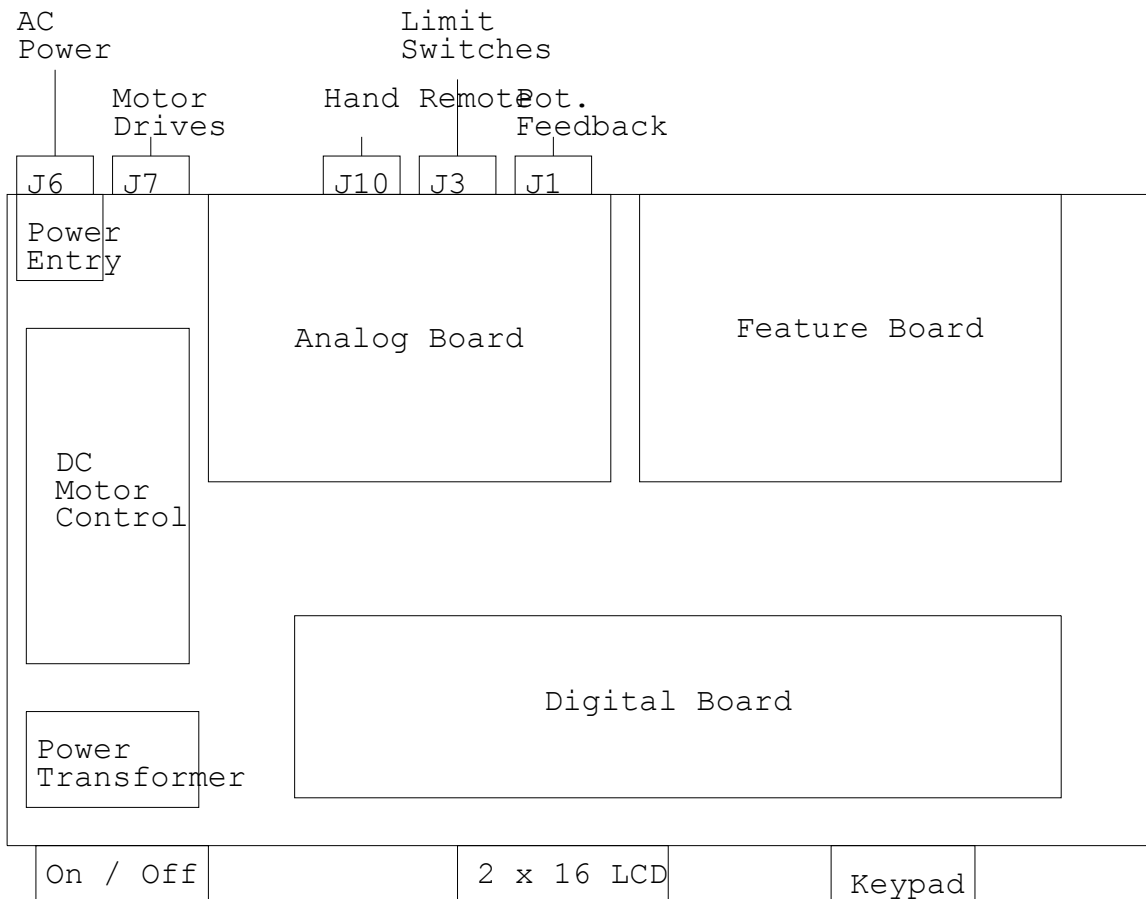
AC Power

Limit Switches

Motor Drives

Hand Remote

Pot. Feedback

J6

J7

J10

J3

J1

Power Entry

Analog Board

Feature Board

DC Motor Control

Digital Board

Power Transformer

On / Off

2 x 16 LCD

Keypad